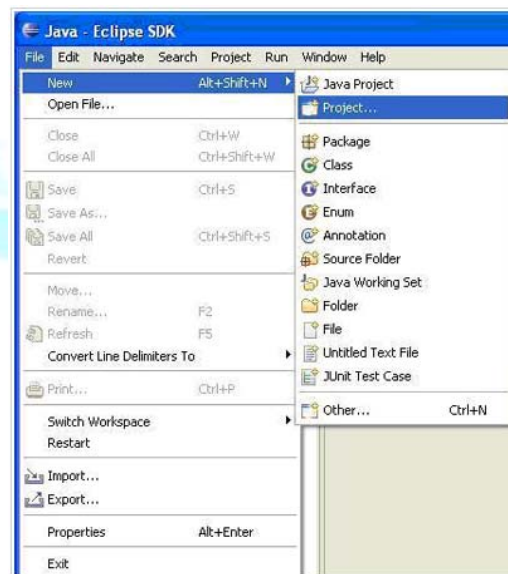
Java - Eclipse SDK

File Edit Navigate Search Project Run Window Help

New Alt+Shift+N
Open File...
Close Ctrl+W
Close All Ctrl+Shift+W
Save Ctrl+S
Save As...
Save All Ctrl+Shift+S
Revert
Move...
Rename... F2
Refresh F5
Convert Line Delimiters To
Print... Ctrl+P
Switch Workspace
Restart
Import...
Export...
Properties Alt+Enter
Exit

Java Project
Project...
Package
Class
Interface
Enum
Annotation
Source Folder
Java Working Set
Folder
File
Untitled Text File
JUnit Test Case
Other... Ctrl+N